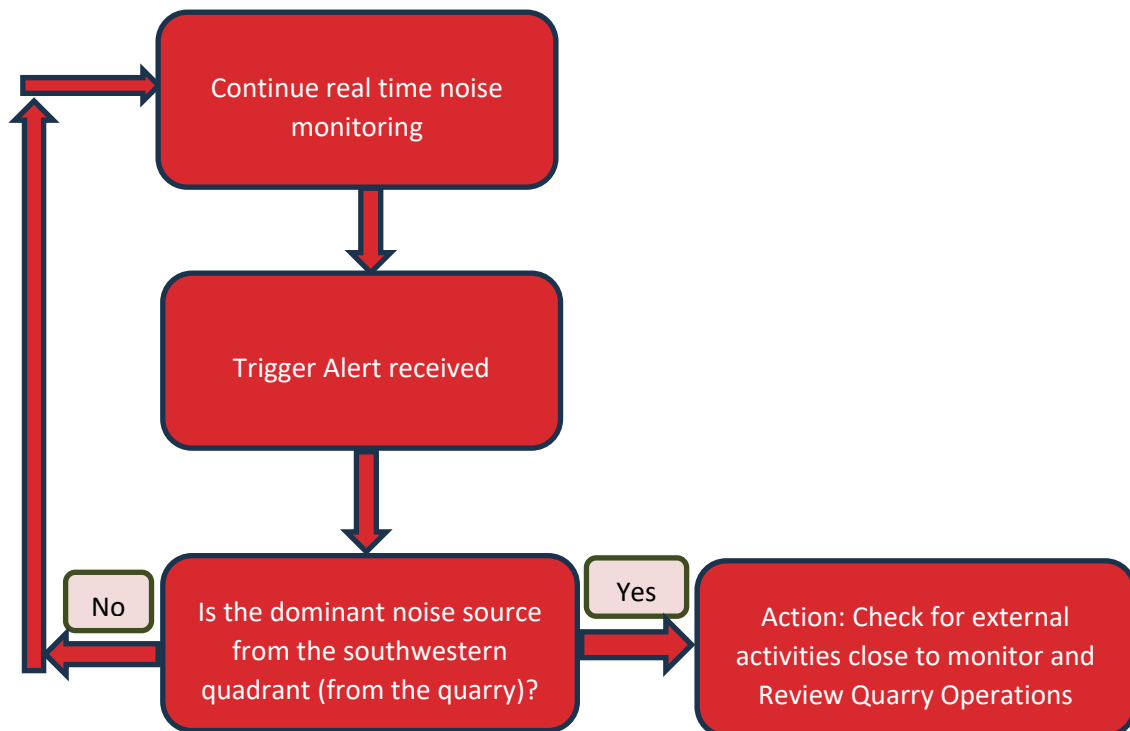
Continue real time noise monitoring

Trigger Alert received

No

Is the dominant noise source from the southwestern quadrant (from the quarry)?

Yes

Action: Check for external activities close to monitor and Review Quarry Operations